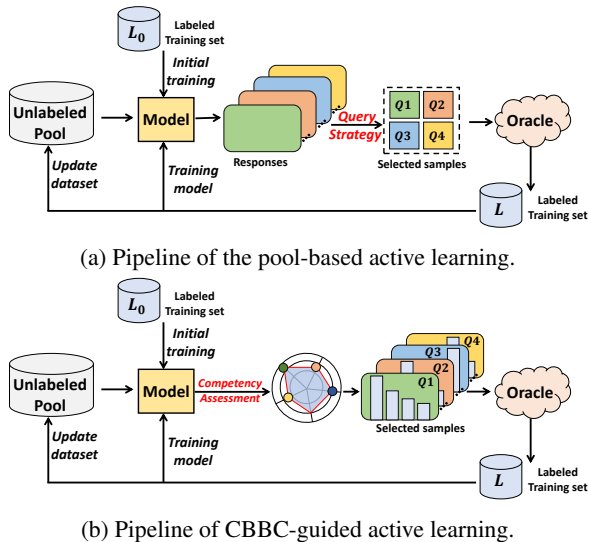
$L_0$
Labeled Training set

Initial training

Unlabeled Pool

Model

Responses

Query Strategy

Q1 Q2 Q3 Q4

Selected samples

Oracle

Update dataset

Training model

$L$
Labeled Training set

(a) Pipeline of the pool-based active learning.

$L_0$
Labeled Training set

Initial training

Unlabeled Pool

Model

Competency Assessment

Q4 Q3 Q2 Q1

Selected samples

Oracle

Update dataset

Training model

$L$
Labeled Training set

(b) Pipeline of CBBC-guided active learning.